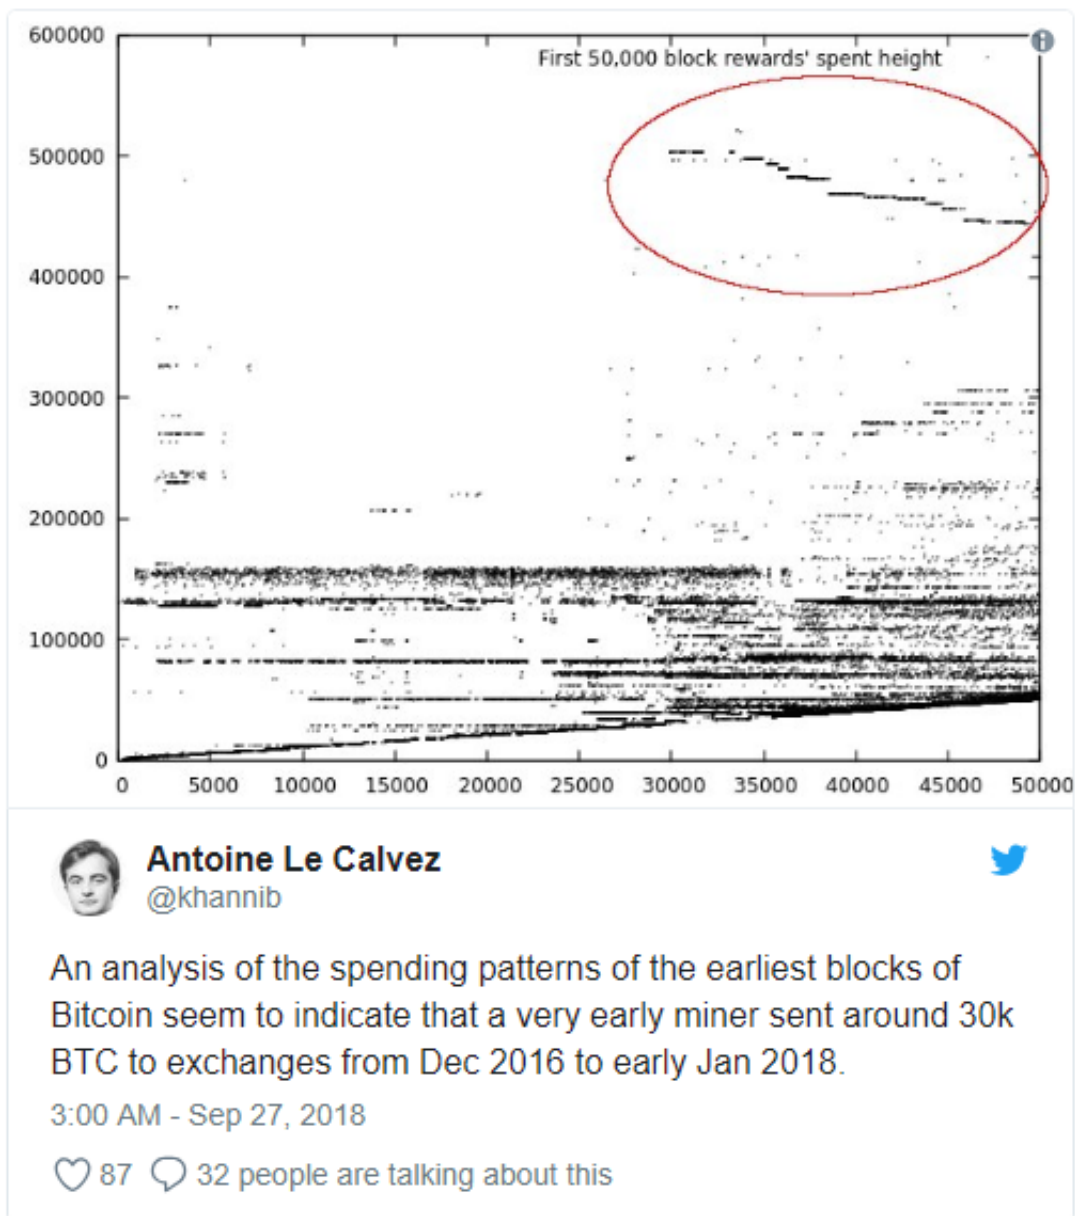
600000
500000
400000
300000
200000
100000
0

0 5000 10000 15000 20000 25000 30000 35000 40000 45000 50000

First 50,000 block rewards' spent height

Antoine Le Calvez
@khannib

An analysis of the spending patterns of the earliest blocks of Bitcoin seem to indicate that a very early miner sent around 30k BTC to exchanges from Dec 2016 to early Jan 2018.

3:00 AM - Sep 27, 2018

87 32 people are talking about this